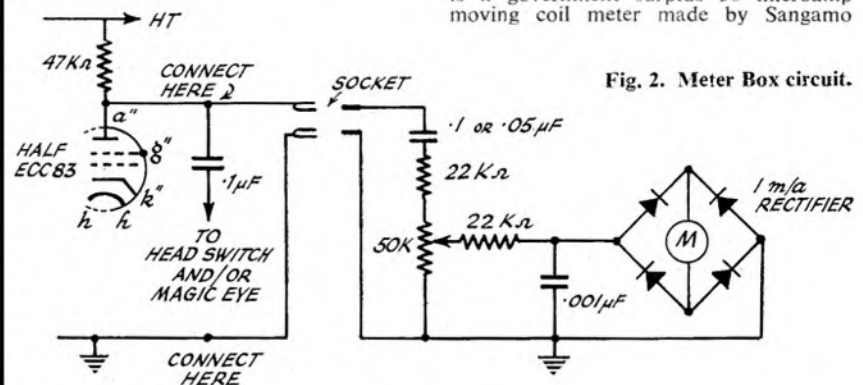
is a government surplus 0-1mA/0.5mA moving coil meter made by Sangamo

Fig. 2. Meter Box circuit.

HT
47KΩ
CONNECT HERE
SOCKET
a"
HALF ECC83
g"
k"
h h
·1μF
TO HEAD SWITCH AND/OR MAGIC EYE
·1 OR ·05μF
22KΩ
50K
22KΩ
·001μF
M
1 m/a RECTIFIER
CONNECT HERE